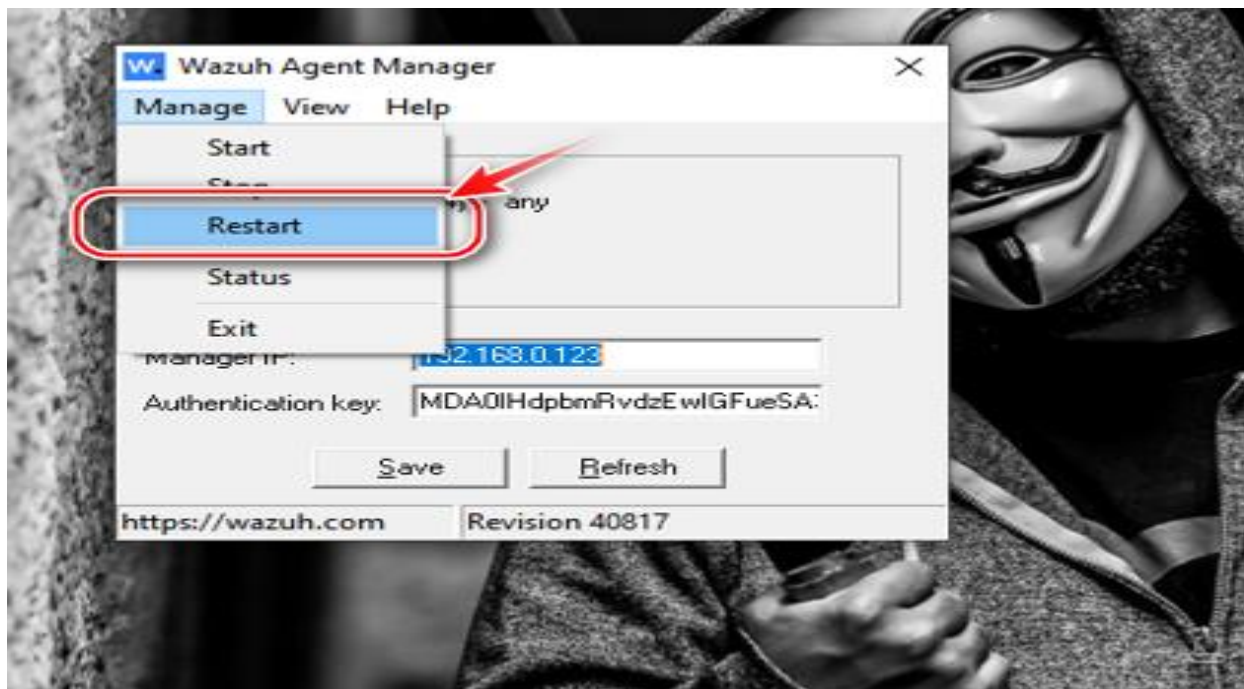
W. Wazuh Agent Manager

Manage View Help

Start

Stop

Restart

Status

Exit

any

Manager IP: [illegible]92.168.0.123

Authentication key: MDA0IHdpbmRvdzEwIGFueSA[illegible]

Save

Refresh

https://wazuh.com

Revision 40817